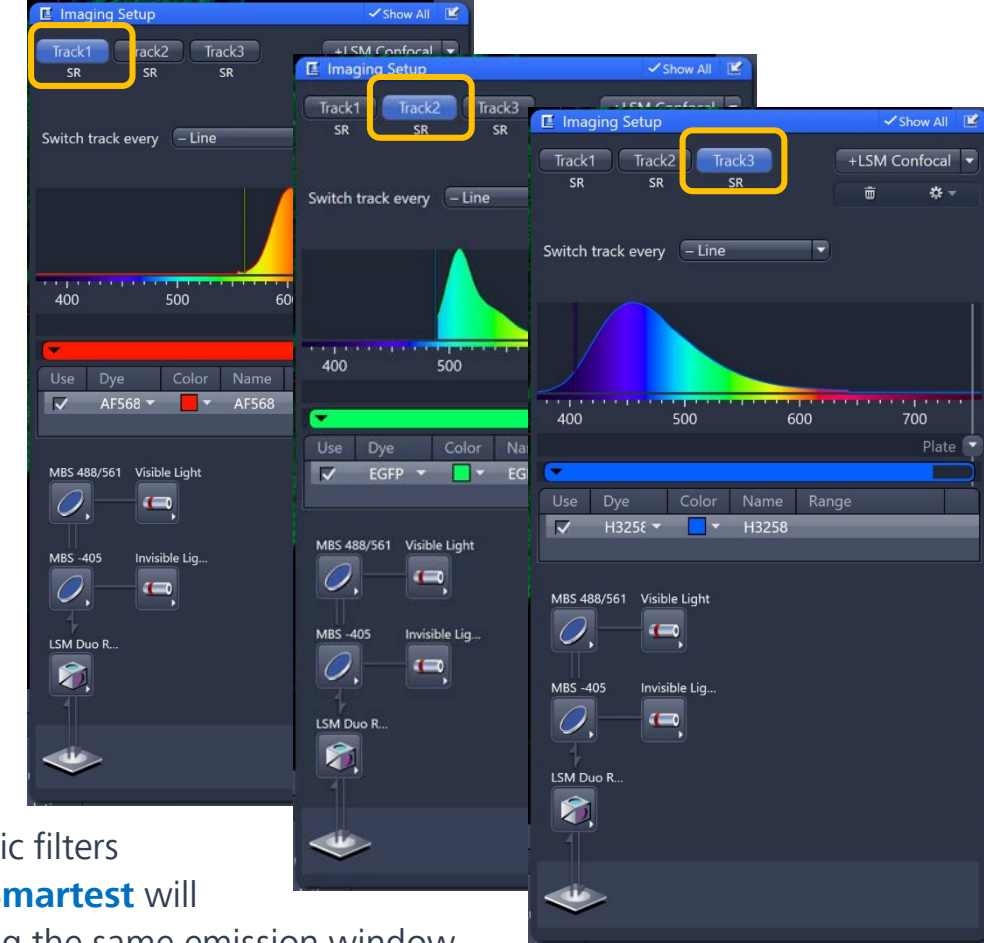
Imaging Setup
Show All
Track1
SR
Track2
SR
Track3
SR
+LSM Confocal
Switch track every
– Line
400
500
60
Use
Dye
Color
Name
AF568
AF568
MBS 488/561
Visible Light
MBS -405
Invisible Lig...
LSM Duo R...

Imaging Setup
Show All
Track1
SR
Track2
SR
Track3
SR
+LSM Confocal
Switch track every
– Line
400
500
Use
Dye
Color
Na
EGFP
EG
MBS 488/561
Visible Light
MBS -405
Invisible Lig...
LSM Duo R...

Imaging Setup
Show All
Track1
SR
Track2
SR
Track3
SR
+LSM Confocal
Switch track every
– Line
400
500
600
700
Plate
Use
Dye
Color
Name
Range
H3258
H3258
MBS 488/561
Visible Light
MBS -405
Invisible Lig...
LSM Duo R...

ic filters
martest will
g the same emission window